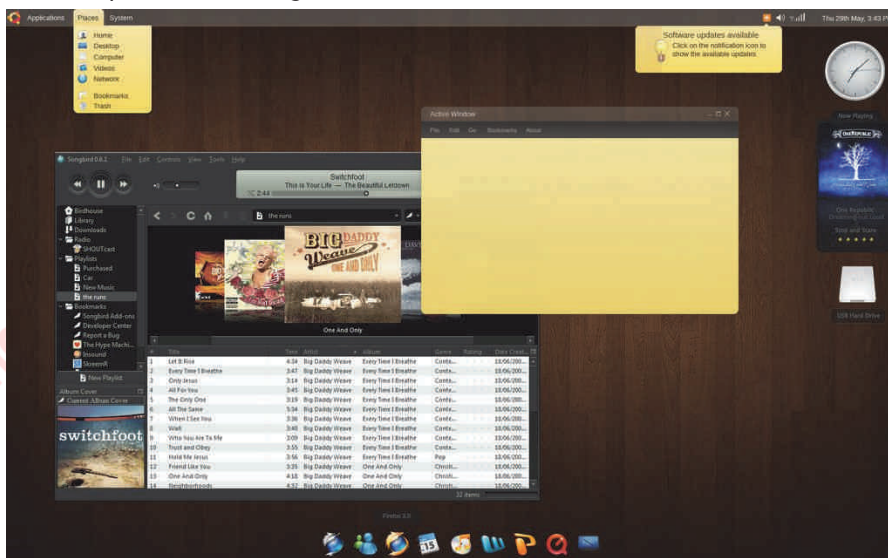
Applications Places System

Thu 29th May, 3:43 P

Home
Desktop
Computer
Videos
Network

Bookmarks
Trash

Software updates available
Click on the notification icon to show the available updates.

Active Window
File Edit Go Bookmarks Help

Now Playing

OneRepublic
Stop and Stare

USB Hard Drive

Songbird 0.6.1 File Edit Controls View Tools Help

Switchfoot
This is Your Life — The Beautiful Letdown
2:44

the runs

Birdhouse
Library
Downloads
Radio
SHOUTcast
Playlists
Purchased
Car
New Music
the runs
Bookmarks
Songbird Add-ons
Developer Center
Report a Bug
The Hype Machi...
Insound
Skreemr

New Playlist

Album Cover
Current Album Cover

switchfoot

BIG DADDY Weave ONE AND ONLY

One And Only

| # | Title | Time | Artist | Album | Genre | Rating | Date Creat |
|---|---|---|---|---|---|---|---|
| 1 | Let It Rise | 4:34 | Big Daddy Weave | Every Time I Breathe | Conte... | | 10/06/200... |
| 2 | Every Time I Breathe | 3:47 | Big Daddy Weave | Every Time I Breathe | Conte... | | 10/06/200... |
| 3 | Only Jesus | 3:14 | Big Daddy Weave | Every Time I Breathe | Conte... | | 10/06/200... |
| 4 | All For You | 3:45 | Big Daddy Weave | Every Time I Breathe | Conte... | | 10/06/200... |
| 5 | The Only One | 3:19 | Big Daddy Weave | Every Time I Breathe | Conte... | | 10/06/200... |
| 6 | All The Same | 5:34 | Big Daddy Weave | Every Time I Breathe | Conte... | | 10/06/200... |
| 7 | When I See You | 3:36 | Big Daddy Weave | Every Time I Breathe | Conte... | | 10/06/200... |
| 8 | Wait | 3:48 | Big Daddy Weave | Every Time I Breathe | Conte... | | 10/06/200... |
| 9 | Write You Are To Me | 3:09 | Big Daddy Weave | Every Time I Breathe | Conte... | | 10/06/200... |
| 10 | Trust and Obey | 3:55 | Big Daddy Weave | Every Time I Breathe | Conte... | | 10/06/200... |
| 11 | Hold Me Jesus | 3:56 | Big Daddy Weave | Every Time I Breathe | Pop | | 10/06/200... |
| 12 | Friend Like You | 3:35 | Big Daddy Weave | One And Only | Christi... | | 10/06/200... |
| 13 | One And Only | 4:18 | Big Daddy Weave | One And Only | Christi... | | 10/06/200... |
| 14 | Neighborhoods | 4:52 | Big Daddy Weave | One And Only | Christi... | | 10/06/200... |

32 items

Firefox 3.0

15